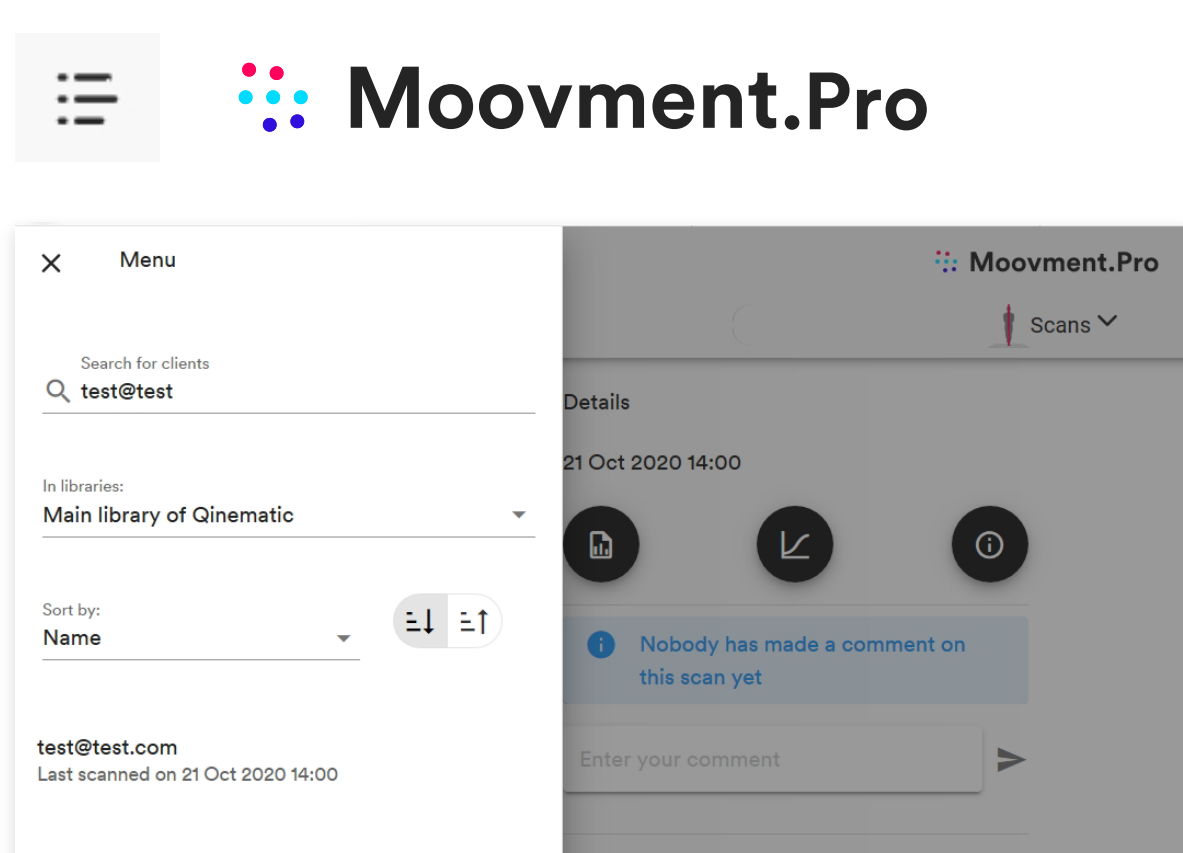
Moovment.Pro

Menu

Search for clients
test@test

In libraries:
Main library of Qinematic

Sort by:
Name

test@test.com
Last scanned on 21 Oct 2020 14:00

Moovment.Pro

Scans

Details

21 Oct 2020 14:00

Nobody has made a comment on this scan yet

Enter your comment